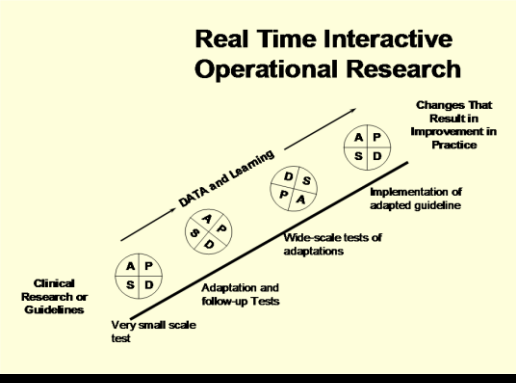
Real Time Interactive Operational Research

Changes That Result in Improvement in Practice

DATA and Learning

A P
S D

A P
S D

D S
P A

A P
S D

Implementation of adapted guideline

Wide-scale tests of adaptations

Adaptation and follow-up Tests

Clinical Research or Guidelines

Very small scale test